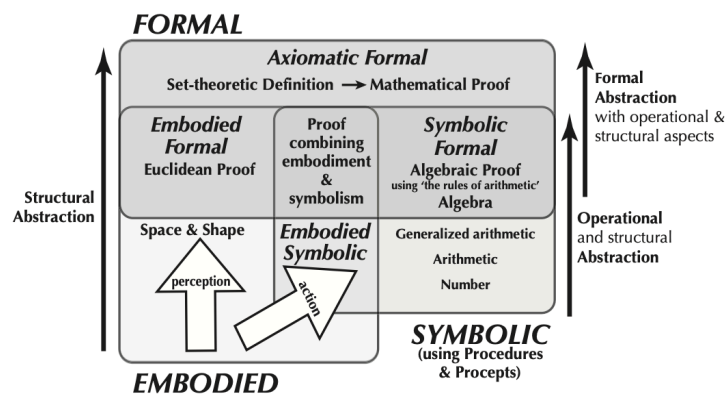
FORMAL

Axiomatic Formal

Set-theoretic Definition → Mathematical Proof

Embodied Formal
Euclidean Proof

Proof combining embodiment & symbolism

Symbolic Formal
Algebraic Proof
using 'the rules of arithmetic'
Algebra

Structural Abstraction

Space & Shape

perception

Embodied Symbolic

action

Generalized arithmetic

Arithmetic

Number

Formal Abstraction with operational & structural aspects

Operational and structural Abstraction

SYMBOLIC
(using Procedures & Procepts)

EMBODIED